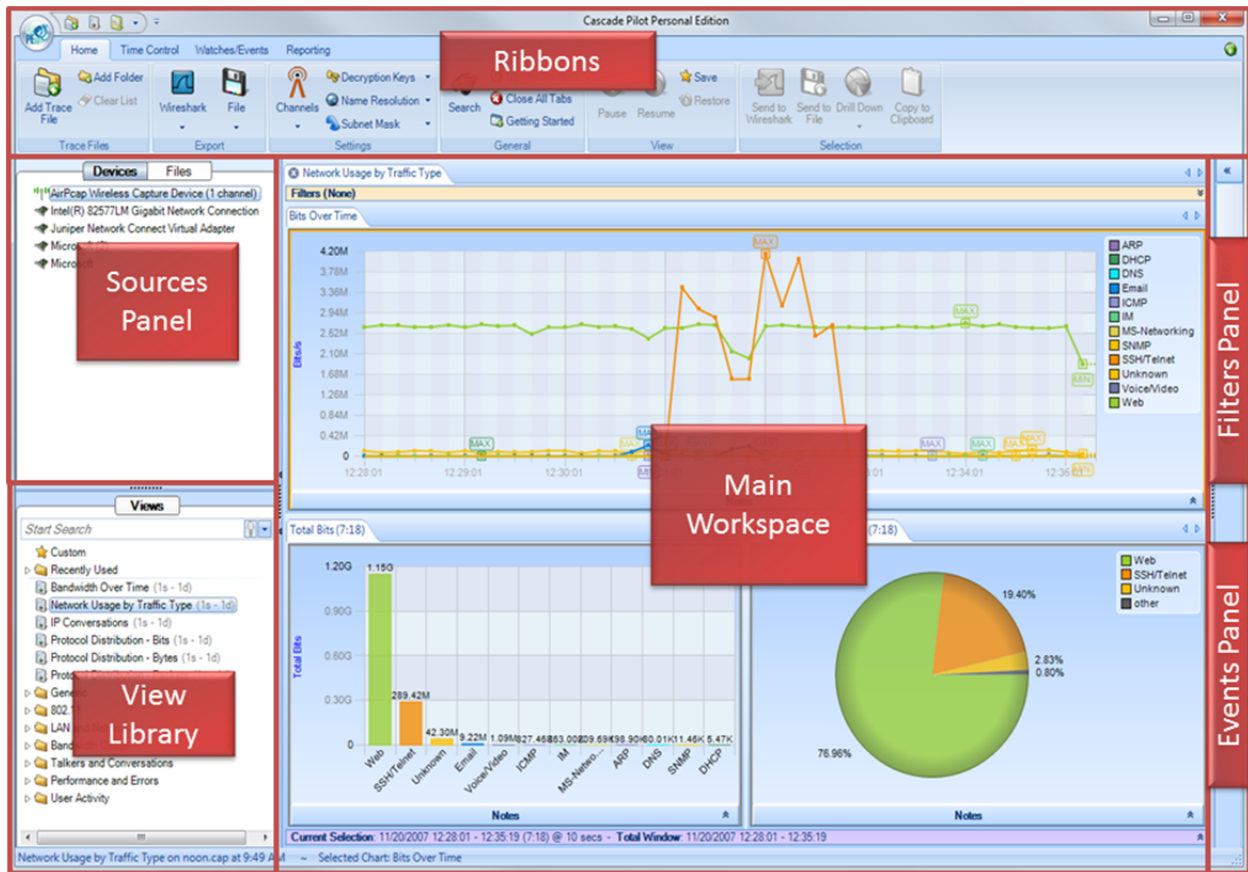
Cascade Pilot Personal Edition

Home Time Control Watches/Events Reporting

Ribbons

Add Trace File Add Folder Clear List Trace Files

Wireshark File Export

Channels Decryption Keys Name Resolution Subnet Mask Settings

Search Close All Tabs Getting Started General

Pause Resume Save Restore View

Send to Wireshark Send to File Drill Down Copy to Clipboard Selection

Devices Files

AirPcap Wireless Capture Device (1 channel)
Intel(R) 82577LM Gigabit Network Connection
Juniper Network Connect Virtual Adapter
Micro
Microsoft

Sources Panel

Network Usage by Traffic Type

Filters (None)

Bits Over Time

4.20M
3.78M
3.36M
2.94M
2.52M
2.10M
1.68M
1.26M
0.84M
0.42M
0

Bits/s

12:28:01 12:29:01 12:30:01 12:34:01 12:35

MAX MAX MAX MAX MAX MAX MIN MIN MIN

ARP
DHCP
DNS
Email
ICMP
IM
MS-Networking
SNMP
SSH/Telnet
Unknown
Voice/Video
Web

Filters Panel

Main Workspace

Views

Start Search

Custom
Recently Used
Bandwidth Over Time (1s - 1d)
Network Usage by Traffic Type (1s - 1d)
IP Conversations (1s - 1d)
Protocol Distribution - Bits (1s - 1d)
Protocol Distribution - Bytes (1s - 1d)
Proto
Generic
802.11
LAN and
Band
Talkers and Conversations
Performance and Errors
User Activity

View Library

Total Bits (7:18)

1.20G
0.90G
0.60G
0.30G
0

Total Bits

1.15G
289.42M
42.30M
9.22M
1.09M
827.46K
353.00K
209.69K
98.90K
80.01K
11.46K
5.47K

Web SSH/Telnet Unknown Email Voice/Video ICMP IM MS-Netwo... ARP DNS SNMP DHCP

Notes

(7:18)

Web
SSH/Telnet
Unknown
other

19.40%
2.83%
0.80%
76.96%

Notes

Events Panel

Current Selection: 11/20/2007 12:28:01 - 12:35:19 (7:18) @ 10 secs - Total Window: 11/20/2007 12:28:01 - 12:35:19

Network Usage by Traffic Type on noon.cap at 9:49 AM ~ Selected Chart: Bits Over Time